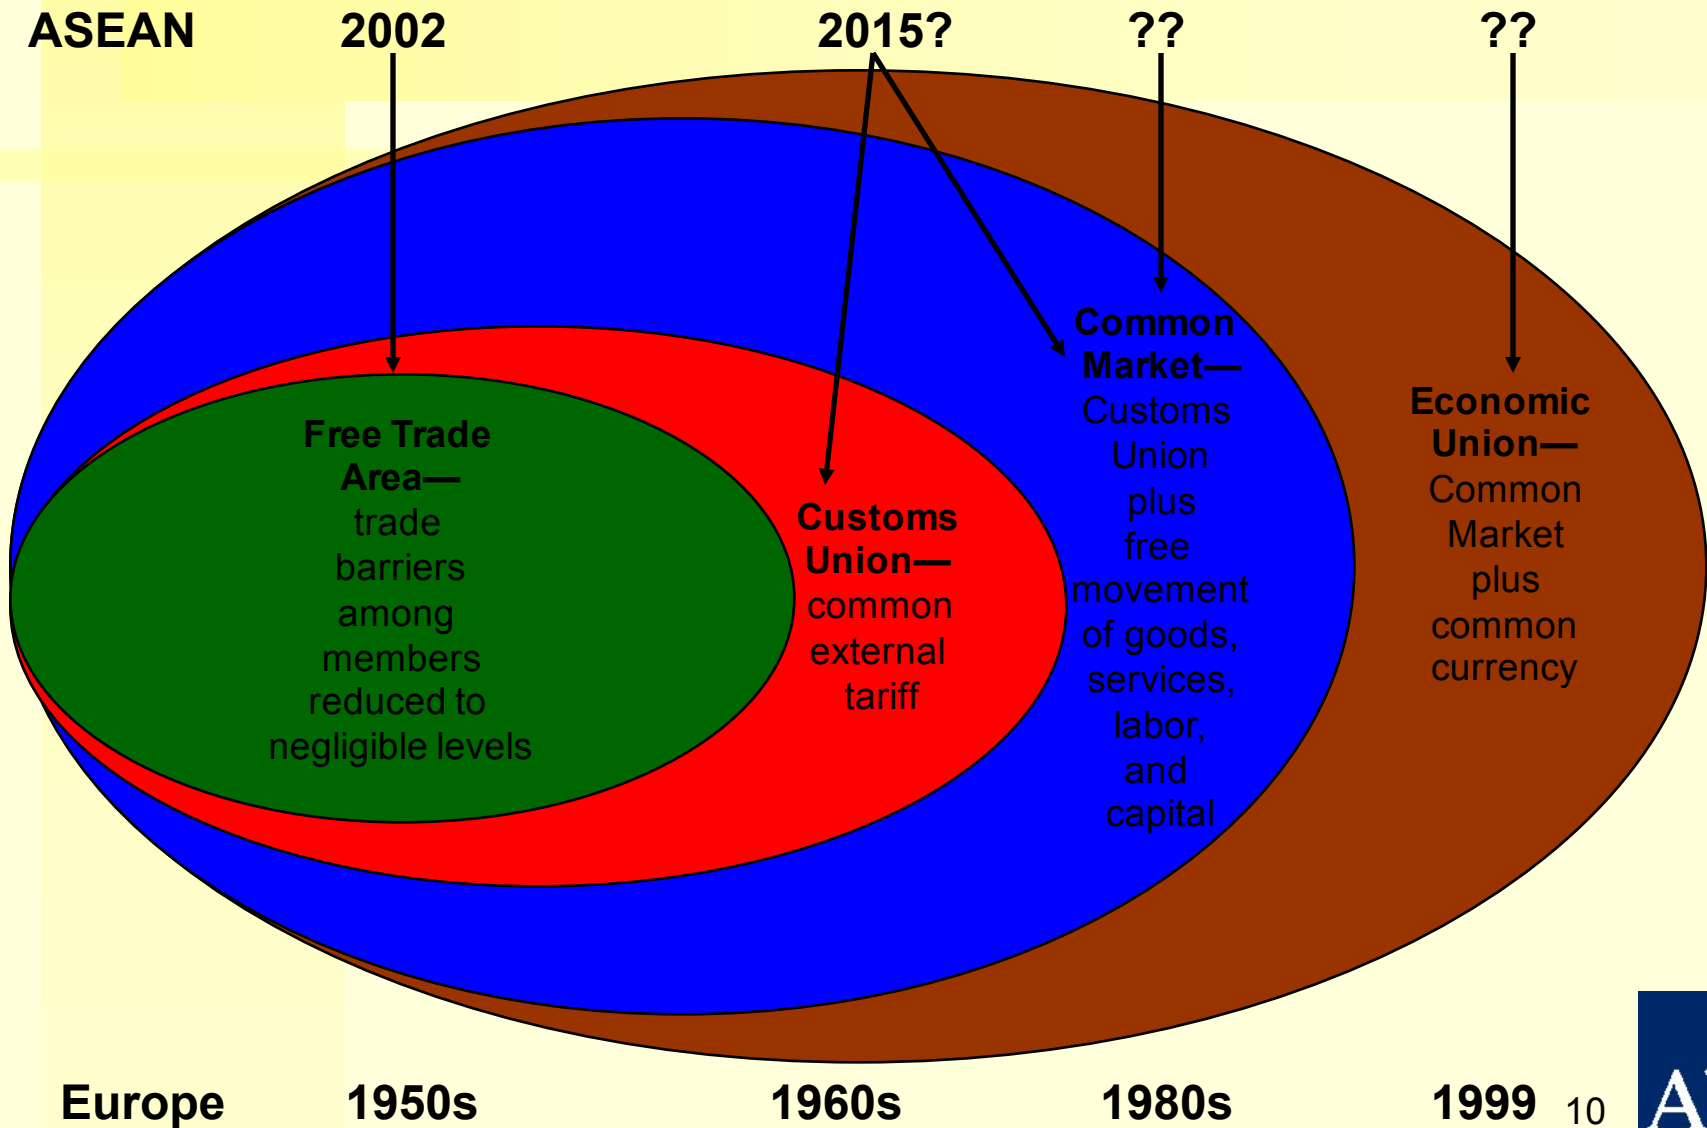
ASEAN 2002 2015? ?? ??

Free Trade Area—trade barriers among members reduced to negligible levels

Customs Union—common external tariff

Common Market—Customs Union plus free movement of goods, services, labor, and capital

Economic Union—Common Market plus common currency

Europe 1950s 1960s 1980s 1999

10

A